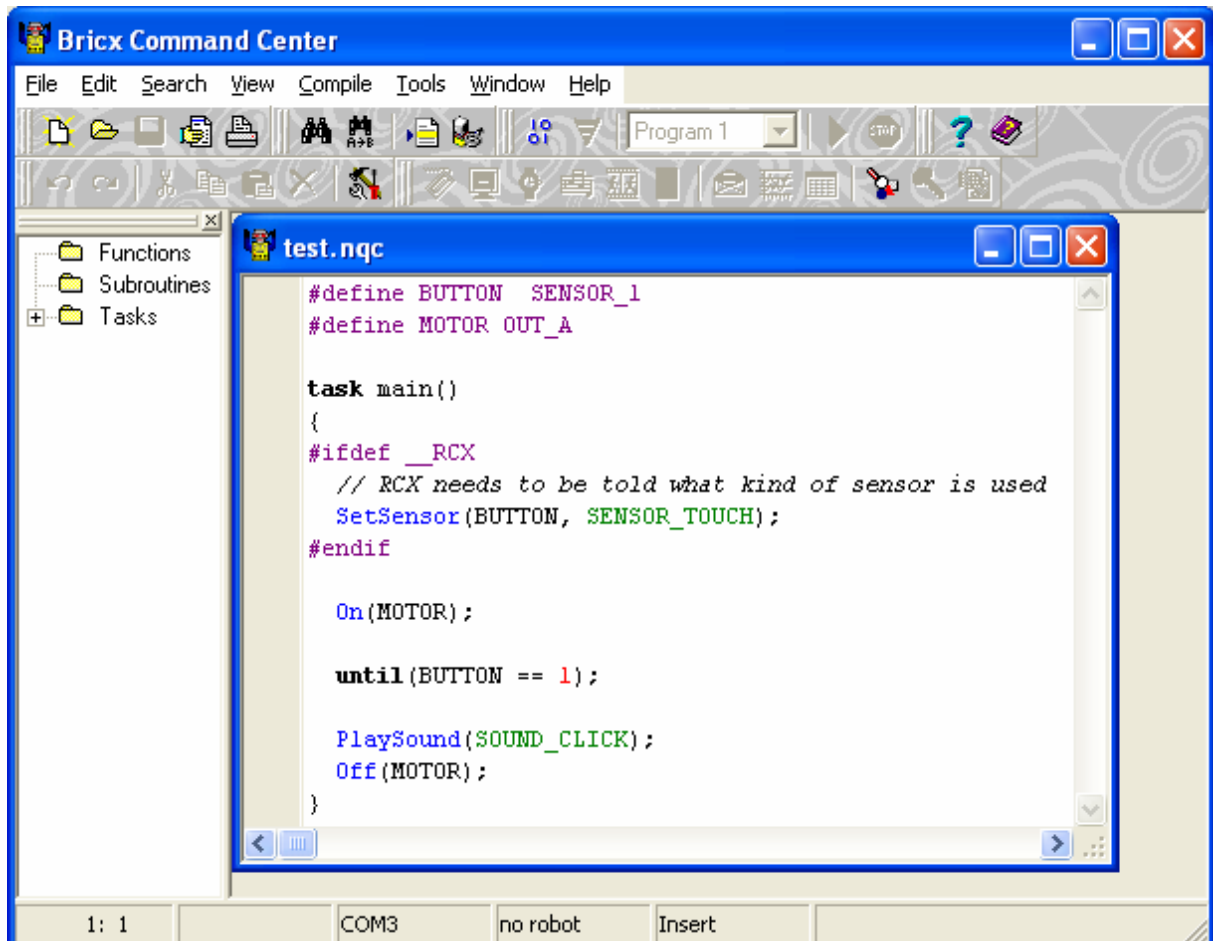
Bricx Command Center

File Edit Search View Compile Tools Window Help

Program 1

Functions
Subroutines
Tasks

test.nqc

#define BUTTON SENSOR_1
#define MOTOR OUT_A

task main()
{
#ifdef __RCX
  // RCX needs to be told what kind of sensor is used
  SetSensor(BUTTON, SENSOR_TOUCH);
#endif

  On(MOTOR);

  until(BUTTON == 1);

  PlaySound(SOUND_CLICK);
  Off(MOTOR);
}

1: 1 | COM3 | no robot | Insert